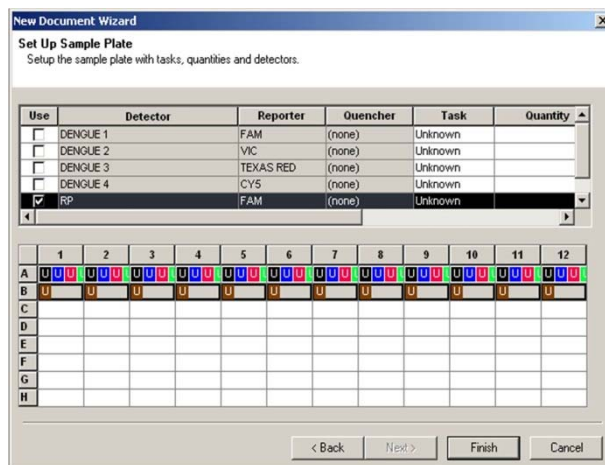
New Document Wizard

Set Up Sample Plate
Setup the sample plate with tasks, quantities and detectors.

| Use | Detector | Reporter | Quencher | Task | Quantity |
|---|---|---|---|---|---|
| ☐ | DENGUE 1 | FAM | (none) | Unknown | |
| ☐ | DENGUE 2 | VIC | (none) | Unknown | |
| ☐ | DENGUE 3 | TEXAS RED | (none) | Unknown | |
| ☐ | DENGUE 4 | CY5 | (none) | Unknown | |
| ☑ | RP | FAM | (none) | Unknown | |

| | 1 | 2 | 3 | 4 | 5 | 6 | 7 | 8 | 9 | 10 | 11 | 12 |
|---|---|---|---|---|---|---|---|---|---|---|---|---|
| A | UUUU | UUUU | UUUU | UUUU | UUUU | UUUU | UUUU | UUUU | UUUU | UUUU | UUUU | UUUU |
| B | U | U | U | U | U | U | U | U | U | U | U | U |
| C | | | | | | | | | | | | |
| D | | | | | | | | | | | | |
| E | | | | | | | | | | | | |
| F | | | | | | | | | | | | |
| G | | | | | | | | | | | | |
| H | | | | | | | | | | | | |

< Back | Next > | Finish | Cancel